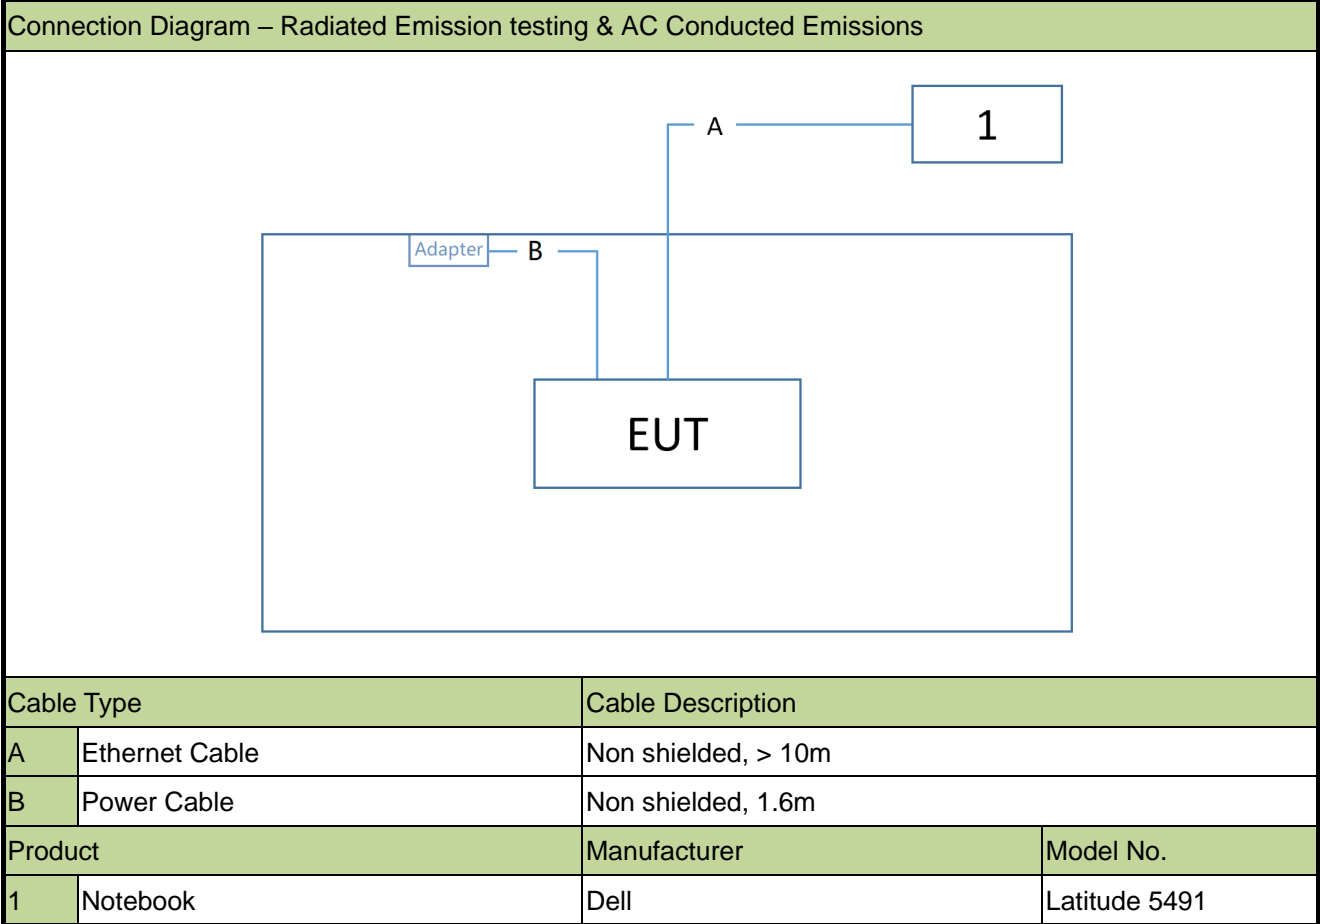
Connection Diagram – Radiated Emission testing & AC Conducted Emissions

A

1

Adapter

B

EUT

| Cable Type | | Cable Description | |
|---|---|---|---|
| A | Ethernet Cable | Non shielded, > 10m | |
| B | Power Cable | Non shielded, 1.6m | |
| Product | | Manufacturer | Model No. |
| 1 | Notebook | Dell | Latitude 5491 |